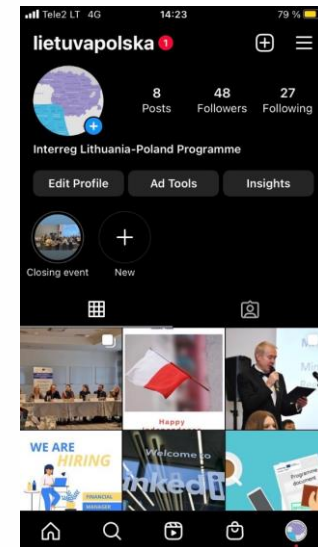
Tele2 LT 4G 14:23 79 %

lietuvapolska 1

8 Posts
48 Followers
27 Following

Interreg Lithuania-Poland Programme

Edit Profile
Ad Tools
Insights

Closing event
New

Happy

WE ARE HIRING

FINANCIAL MANAGER

Welcome to
Linked

Programme document